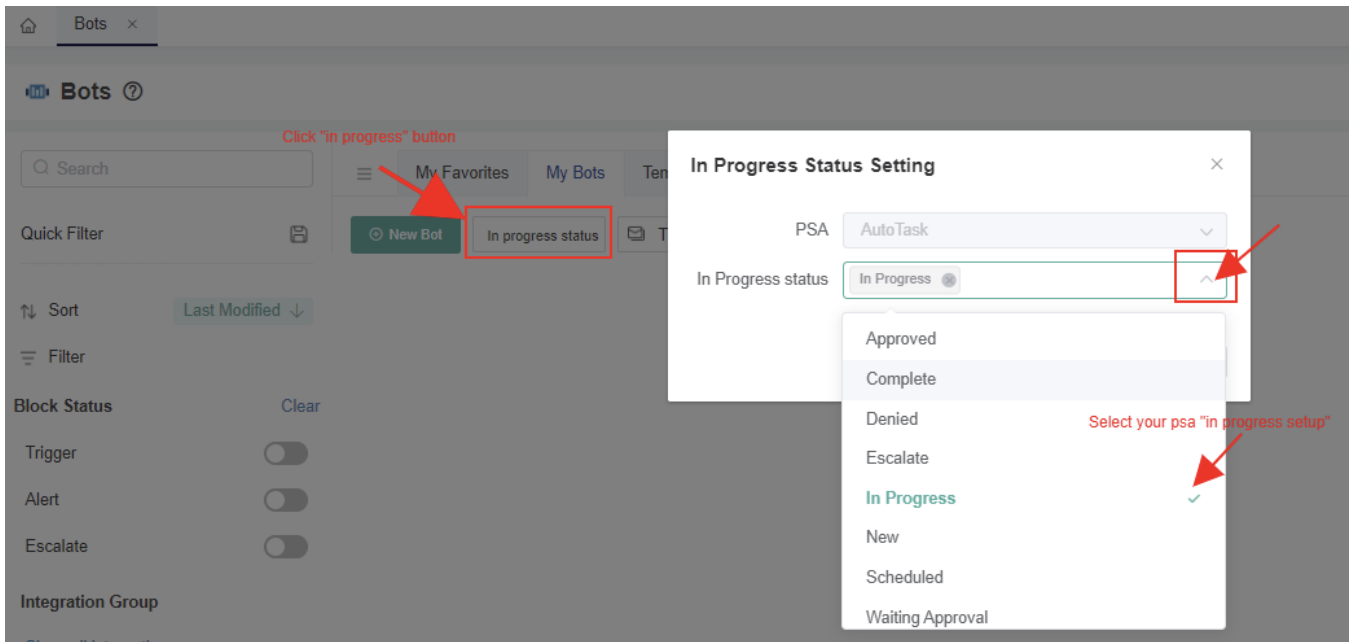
Bots ×

Bots ⓘ

Click "in progress" button

Search

My Favorites

My Bots

Ten

Quick Filter

New Bot

In progress status

T

Sort

Last Modified ↓

Filter

Block Status

Clear

Trigger

Alert

Escalate

Integration Group

In Progress Status Setting

×

PSA

AutoTask

In Progress status

In Progress

Approved

Complete

Denied

Escalate

In Progress

New

Scheduled

Waiting Approval

Select your psa "in progress setup"